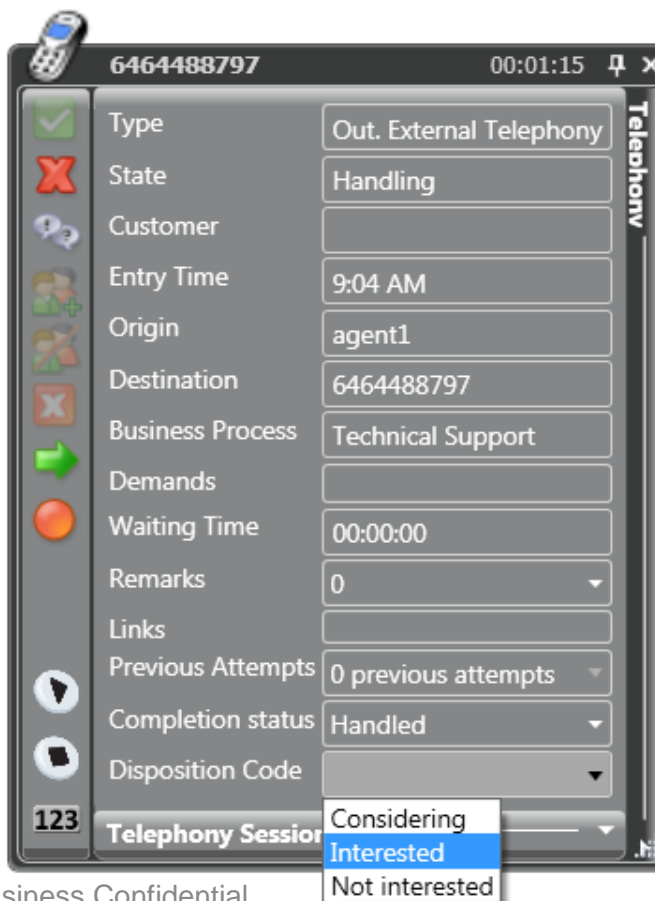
6464488797 00:01:15

Type
Out. External Telephony

State
Handling

Customer

Entry Time
9:04 AM

Origin
agent1

Destination
6464488797

Business Process
Technical Support

Demands

Waiting Time
00:00:00

Remarks
0

Links

Previous Attempts
0 previous attempts

Completion status
Handled

Disposition Code

Considering
Interested
Not interested

123

Telephony Sessio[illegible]

Telephony

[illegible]siness Confidential